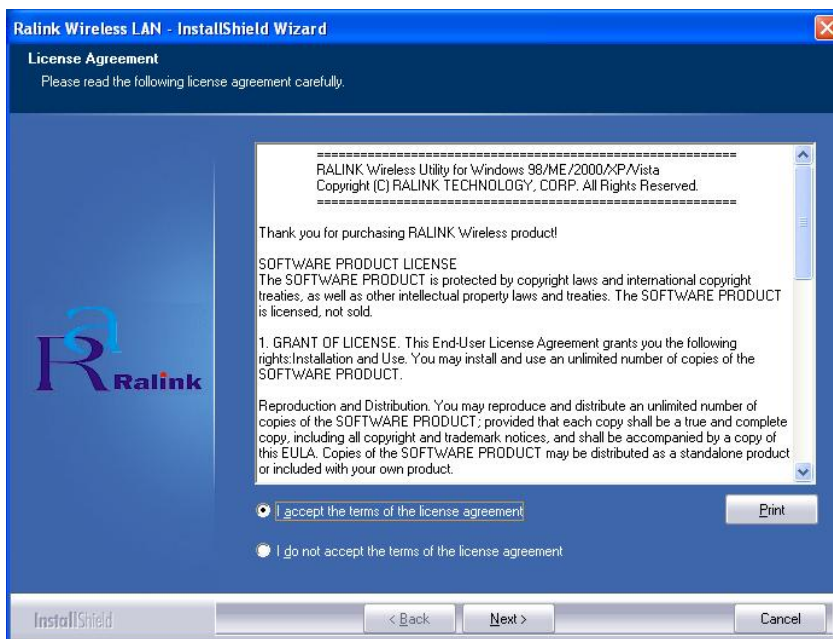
Ralink Wireless LAN - InstallShield Wizard

License Agreement
Please read the following license agreement carefully.

Ralink

==========================================================
RALINK Wireless Utility for Windows 98/ME/2000/XP/Vista
Copyright (C) RALINK TECHNOLOGY, CORP. All Rights Reserved.
==========================================================

Thank you for purchasing RALINK Wireless product!

SOFTWARE PRODUCT LICENSE
The SOFTWARE PRODUCT is protected by copyright laws and international copyright treaties, as well as other intellectual property laws and treaties. The SOFTWARE PRODUCT is licensed, not sold.

1. GRANT OF LICENSE. This End-User License Agreement grants you the following rights:Installation and Use. You may install and use an unlimited number of copies of the SOFTWARE PRODUCT.

Reproduction and Distribution. You may reproduce and distribute an unlimited number of copies of the SOFTWARE PRODUCT; provided that each copy shall be a true and complete copy, including all copyright and trademark notices, and shall be accompanied by a copy of this EULA. Copies of the SOFTWARE PRODUCT may be distributed as a standalone product or included with your own product.

I accept the terms of the license agreement

Print

I do not accept the terms of the license agreement

InstallShield

< Back

Next >

Cancel